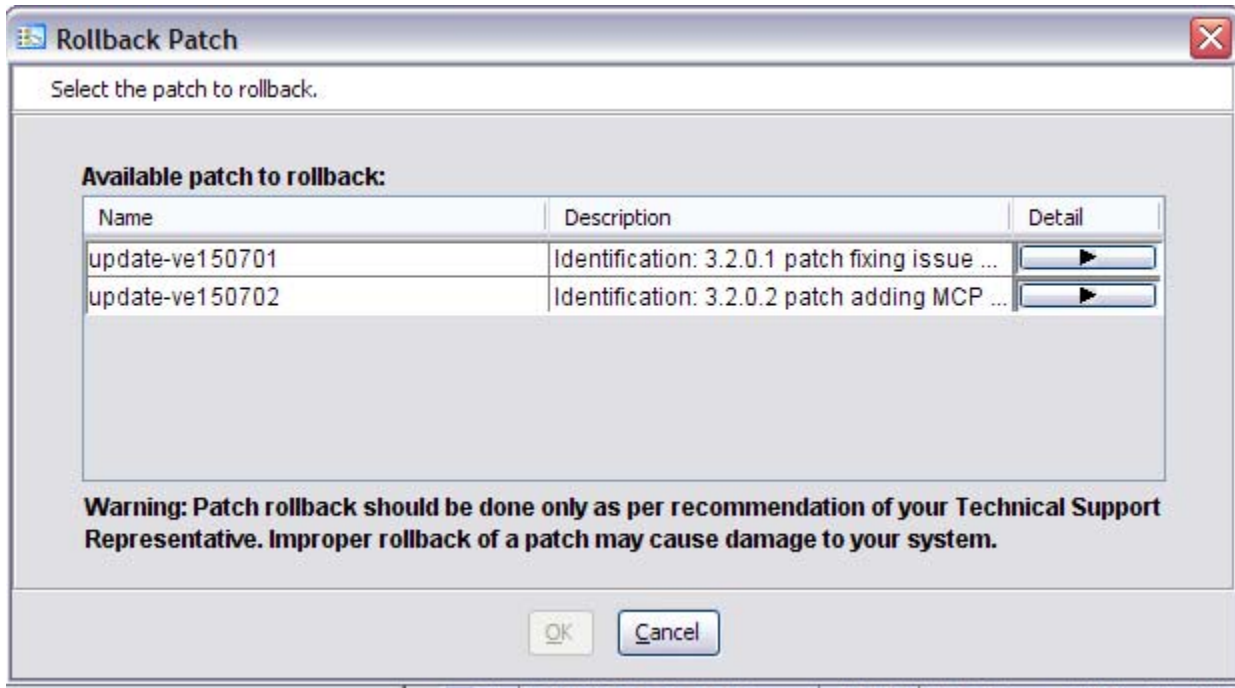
Rollback Patch

Select the patch to rollback.

Available patch to rollback:

| Name | Description | Detail |
|---|---|---|
| update-ve150701 | Identification: 3.2.0.1 patch fixing issue ... | ▶ |
| update-ve150702 | Identification: 3.2.0.2 patch adding MCP ... | ▶ |

Warning: Patch rollback should be done only as per recommendation of your Technical Support Representative. Improper rollback of a patch may cause damage to your system.

OK Cancel